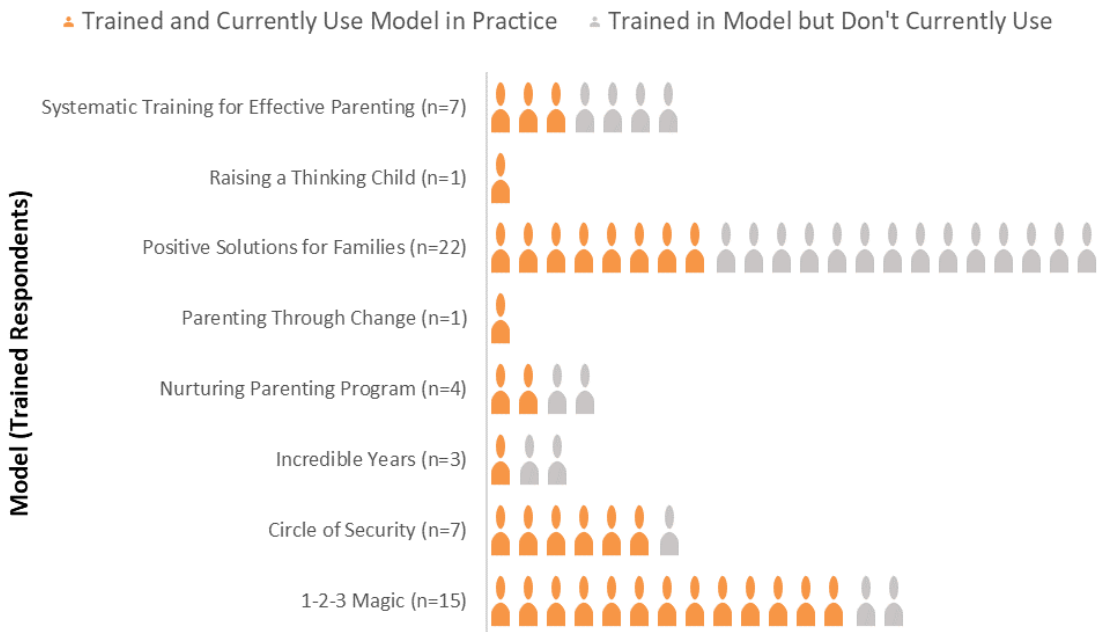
Trained and Currently Use Model in Practice
Trained in Model but Don't Currently Use

Model (Trained Respondents)

Systematic Training for Effective Parenting (n=7)
Raising a Thinking Child (n=1)
Positive Solutions for Families (n=22)
Parenting Through Change (n=1)
Nurturing Parenting Program (n=4)
Incredible Years (n=3)
Circle of Security (n=7)
1-2-3 Magic (n=15)